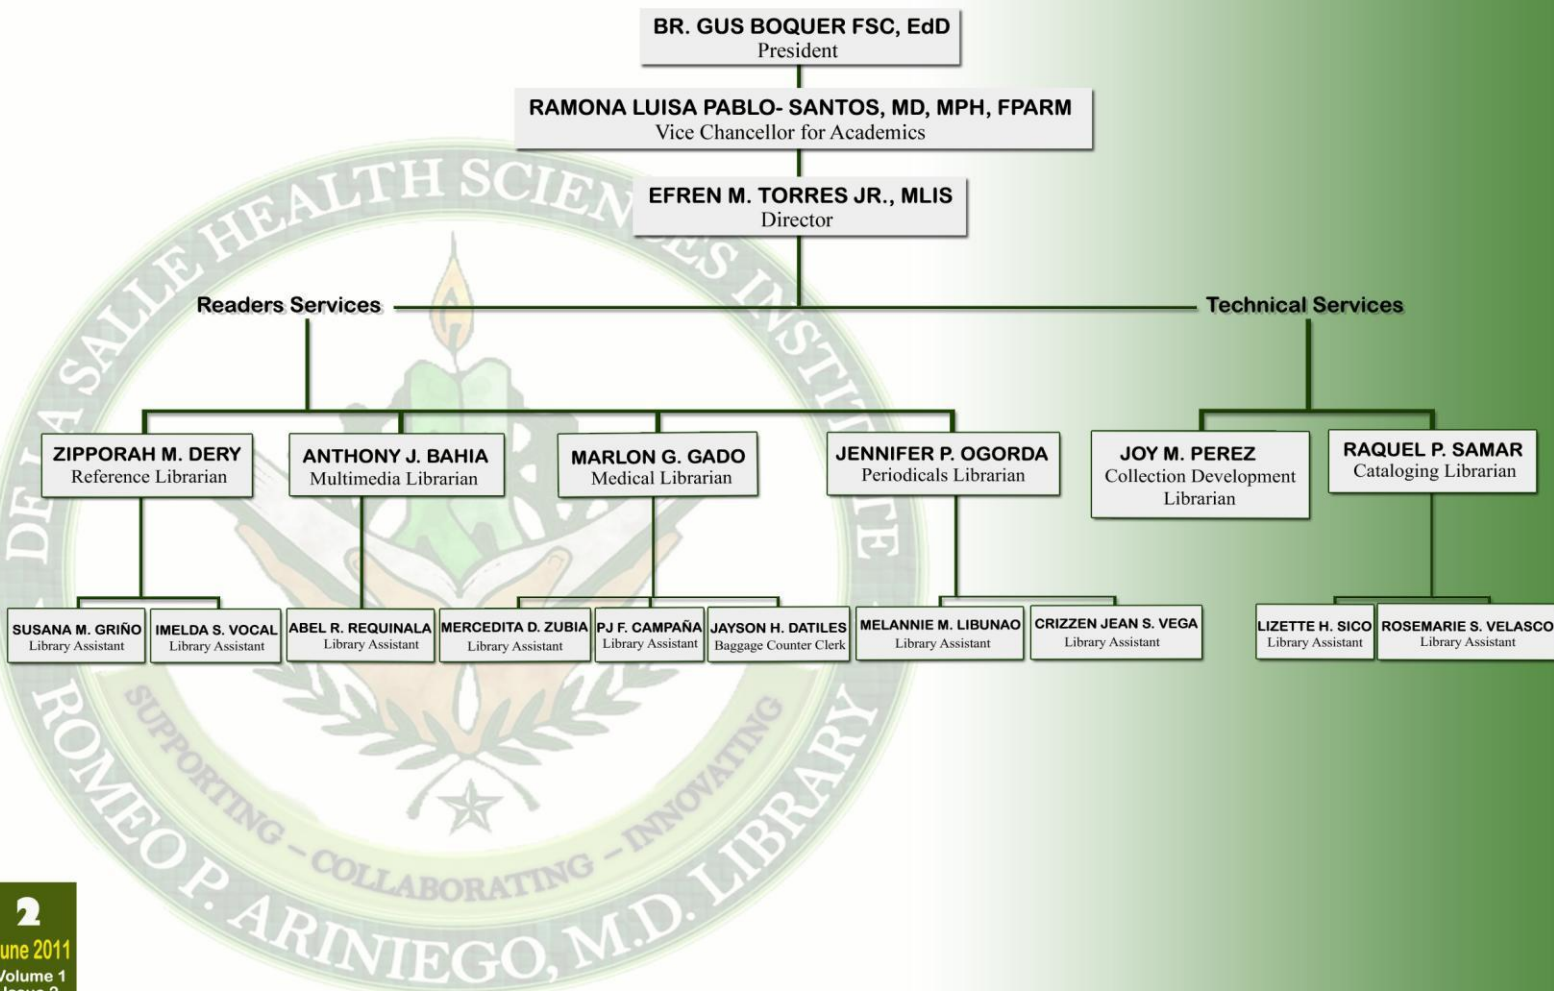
BR. GUS BOQUER FSC, EdD
President

RAMONA LUISA PABLO- SANTOS, MD, MPH, FPARM
Vice Chancellor for Academics

EFREN M. TORRES JR., MLIS
Director

Readers Services

Technical Services

ZIPPORAH M. DERY
Reference Librarian

ANTHONY J. BAHIA
Multimedia Librarian

MARLON G. GADO
Medical Librarian

JENNIFER P. OGORDA
Periodicals Librarian

JOY M. PEREZ
Collection Development Librarian

RAQUEL P. SAMAR
Cataloging Librarian

SUSANA M. GRIÑO
Library Assistant

IMELDA S. VOCAL
Library Assistant

ABEL R. REQUINALA
Library Assistant

MERCEDITA D. ZUBIA
Library Assistant

PJ F. CAMPAÑA
Library Assistant

JAYSON H. DATILES
Baggage Counter Clerk

MELANNIE M. LIBUNAO
Library Assistant

CRIZZEN JEAN S. VEGA
Library Assistant

LIZETTE H. SICO
Library Assistant

ROSEMARIE S. VELASCO
Library Assistant

DE LA SALLE HEALTH SCIENCES INSTITUTE
ROMEO P. ARINIEGO, M.D. LIBRARY
SUPPORTING – COLLABORATING – INNOVATING

2
une 2011
Volume 1
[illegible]